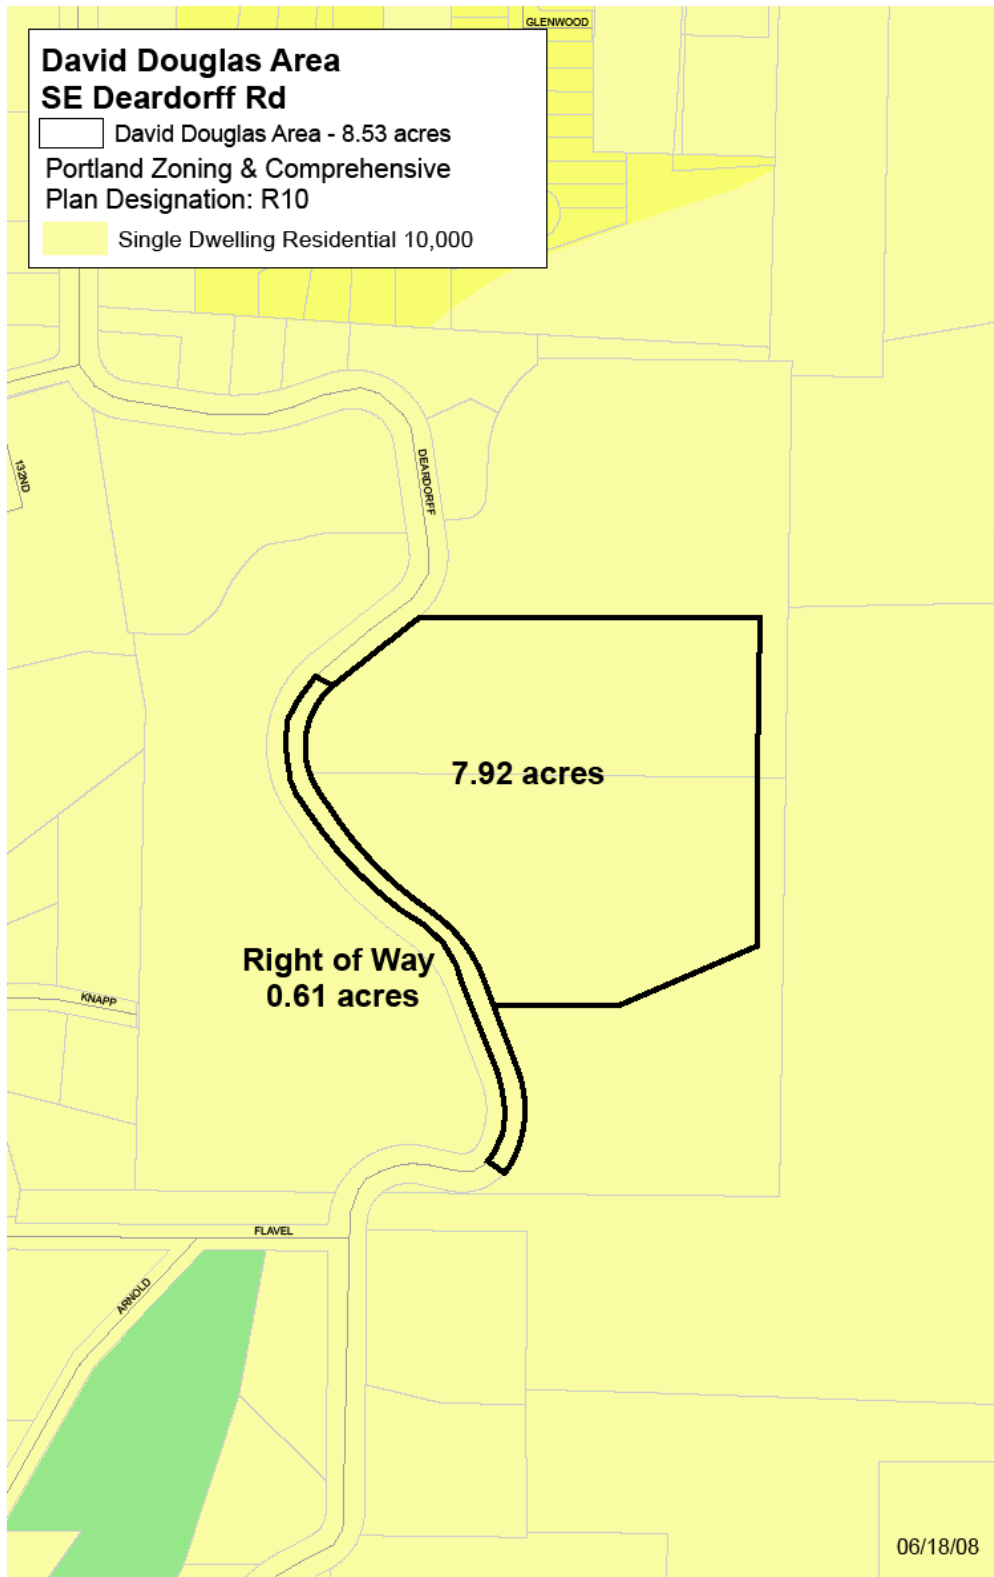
David Douglas Area
SE Deardorff Rd

David Douglas Area - 8.53 acres

Portland Zoning & Comprehensive Plan Designation: R10

Single Dwelling Residential 10,000

GLENWOOD

132ND

DEARDORFF

7.92 acres

Right of Way
0.61 acres

KNAPP

FLAVEL

ARNOLD

06/18/08